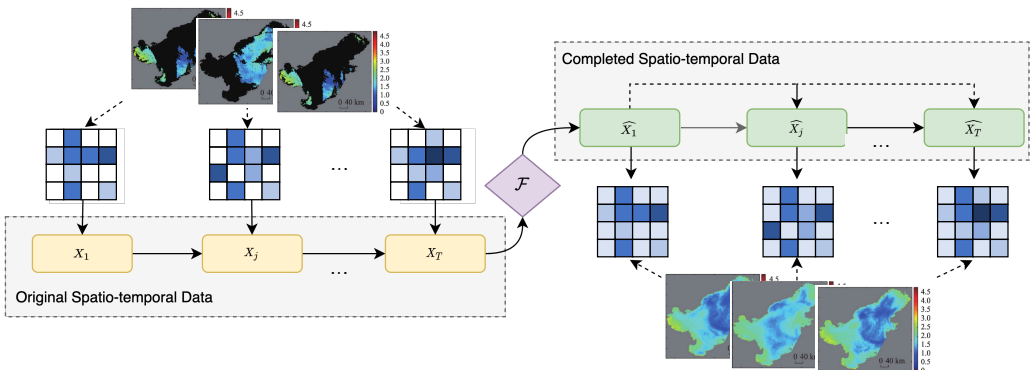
4.5

4.5

4.5
4.0
3.5
3.0
2.5
2.0
1.5
1.0
0.5
0

0 40 km

0 40 km

$X_1$

$X_j$

...

$X_T$

...

Original Spatio-temporal Data

$\mathcal{F}$

Completed Spatio-temporal Data

$\widehat{X_1}$

$\widehat{X_j}$

...

$\widehat{X_T}$

...

4.5

4.5
4.0
3.5
3.0
2.5
2.0
1.5
1.0
0.5
0

0 40 km

0 40 km